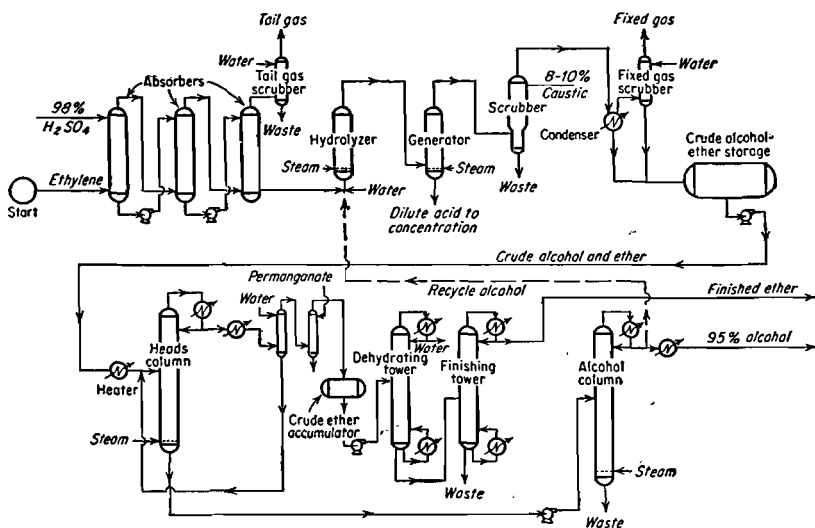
Tail gas
Water
Absorbers
Tail gas scrubber
98% $H_2SO_4$
Waste
Ethylene
Start
Hydrolyzer
Steam
Water
Generator
Steam
Dilute acid to concentration
Scrubber
8-10% Caustic
Waste
Fixed gas
Water
Fixed gas scrubber
Condenser
Crude alcohol-ether storage
Crude alcohol and ether
Permanganate
Recycle alcohol
Finished ether
Water
95% alcohol
Heads column
Heater
Steam
Crude ether accumulator
Dehydrating tower
Water
Finishing tower
Waste
Alcohol column
Steam
Waste